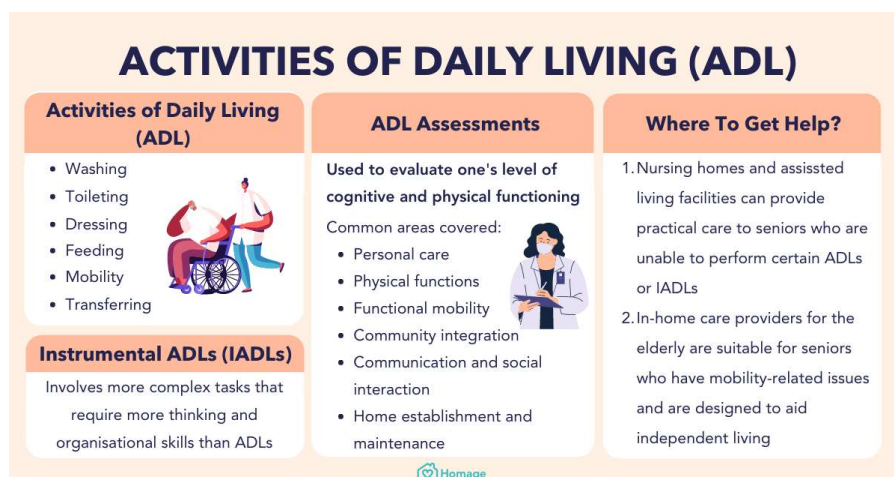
ACTIVITIES OF DAILY LIVING (ADL)

Activities of Daily Living (ADL)

- Washing
- Toileting
- Dressing
- Feeding
- Mobility
- Transferring

Instrumental ADLs (IADLs)

Involves more complex tasks that require more thinking and organisational skills than ADLs

ADL Assessments

Used to evaluate one's level of cognitive and physical functioning

Common areas covered:

- Personal care
- Physical functions
- Functional mobility
- Community integration
- Communication and social interaction
- Home establishment and maintenance

Where To Get Help?

1. Nursing homes and assissted living facilities can provide practical care to seniors who are unable to perform certain ADLs or IADLs
2. In-home care providers for the elderly are suitable for seniors who have mobility-related issues and are designed to aid independent living

Homage